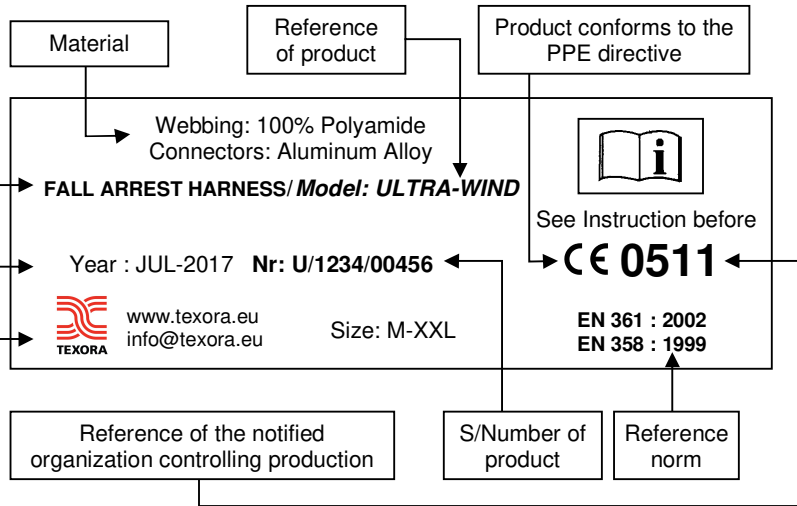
Material

Reference of product

Product conforms to the PPE directive

Webbing: 100% Polyamide
Connectors: Aluminum Alloy

**FALL ARREST HARNESS**/ ***Model: ULTRA-WIND***

See Instruction before

Year : JUL-2017 **Nr: U/1234/00456**

CE **0511**

TEXORA

www.texora.eu
info@texora.eu

Size: M-XXL

**EN 361 : 2002**
**EN 358 : 1999**

Reference of the notified organization controlling production

S/Number of product

Reference norm